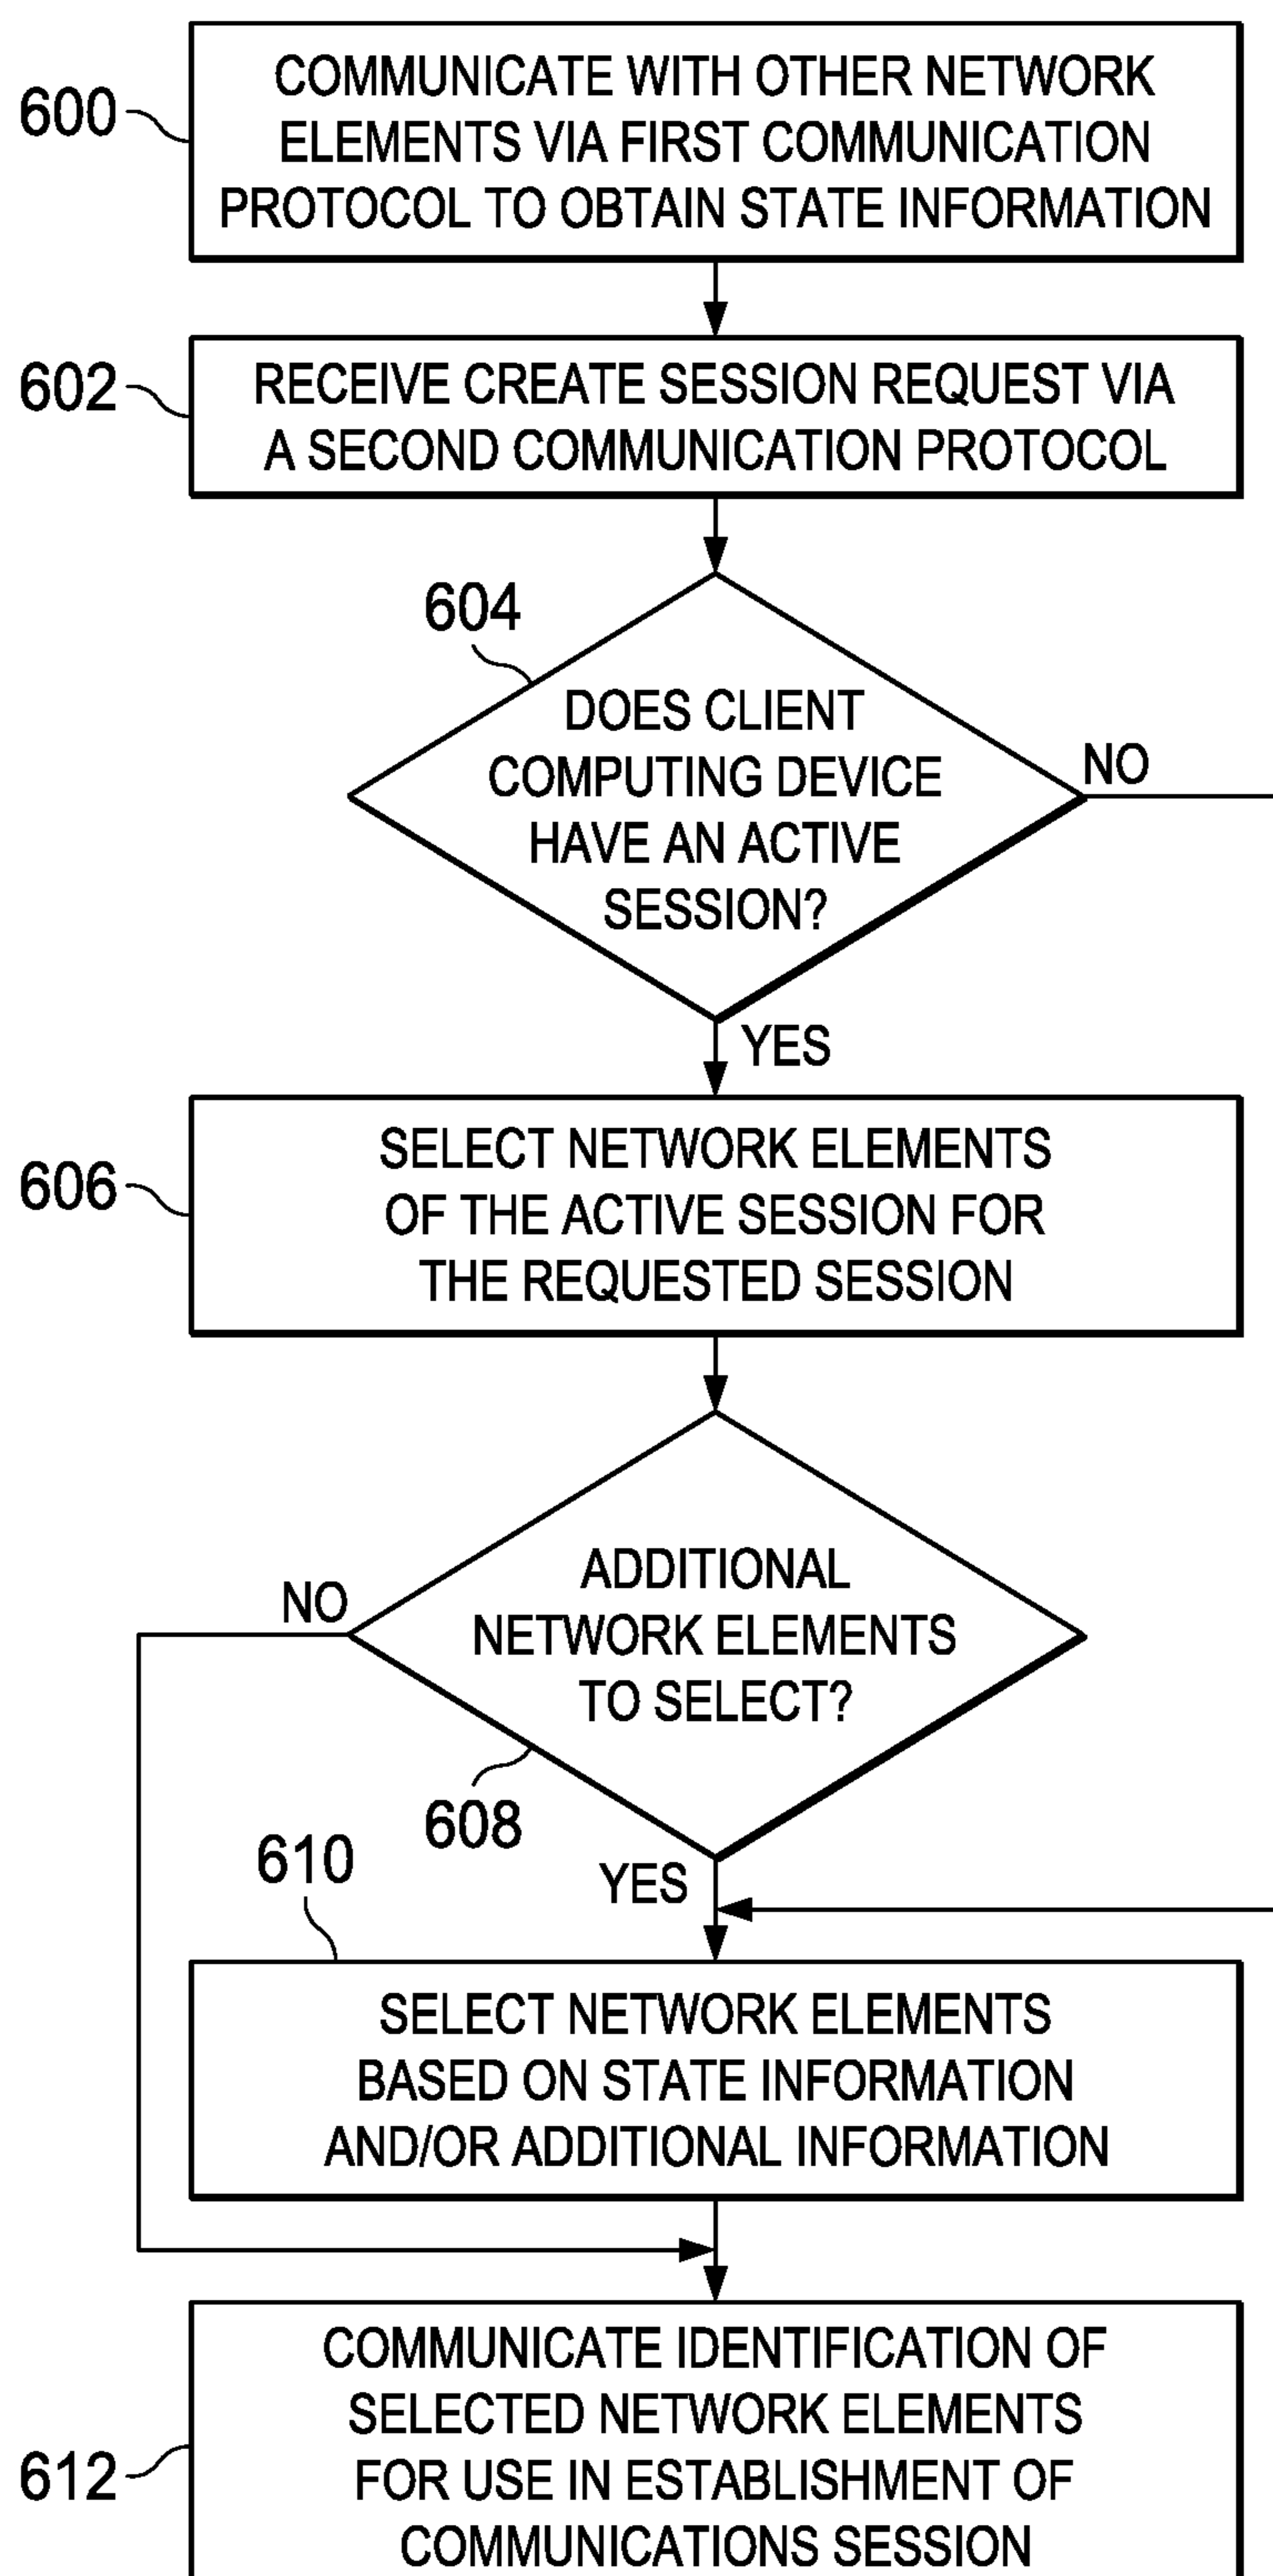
600
COMMUNICATE WITH OTHER NETWORK ELEMENTS VIA FIRST COMMUNICATION PROTOCOL TO OBTAIN STATE INFORMATION

602
RECEIVE CREATE SESSION REQUEST VIA A SECOND COMMUNICATION PROTOCOL

604
DOES CLIENT COMPUTING DEVICE HAVE AN ACTIVE SESSION?

NO

YES

606
SELECT NETWORK ELEMENTS OF THE ACTIVE SESSION FOR THE REQUESTED SESSION

ADDITIONAL NETWORK ELEMENTS TO SELECT?

NO

608

YES

610
SELECT NETWORK ELEMENTS BASED ON STATE INFORMATION AND/OR ADDITIONAL INFORMATION

612
COMMUNICATE IDENTIFICATION OF SELECTED NETWORK ELEMENTS FOR USE IN ESTABLISHMENT OF COMMUNICATIONS SESSION